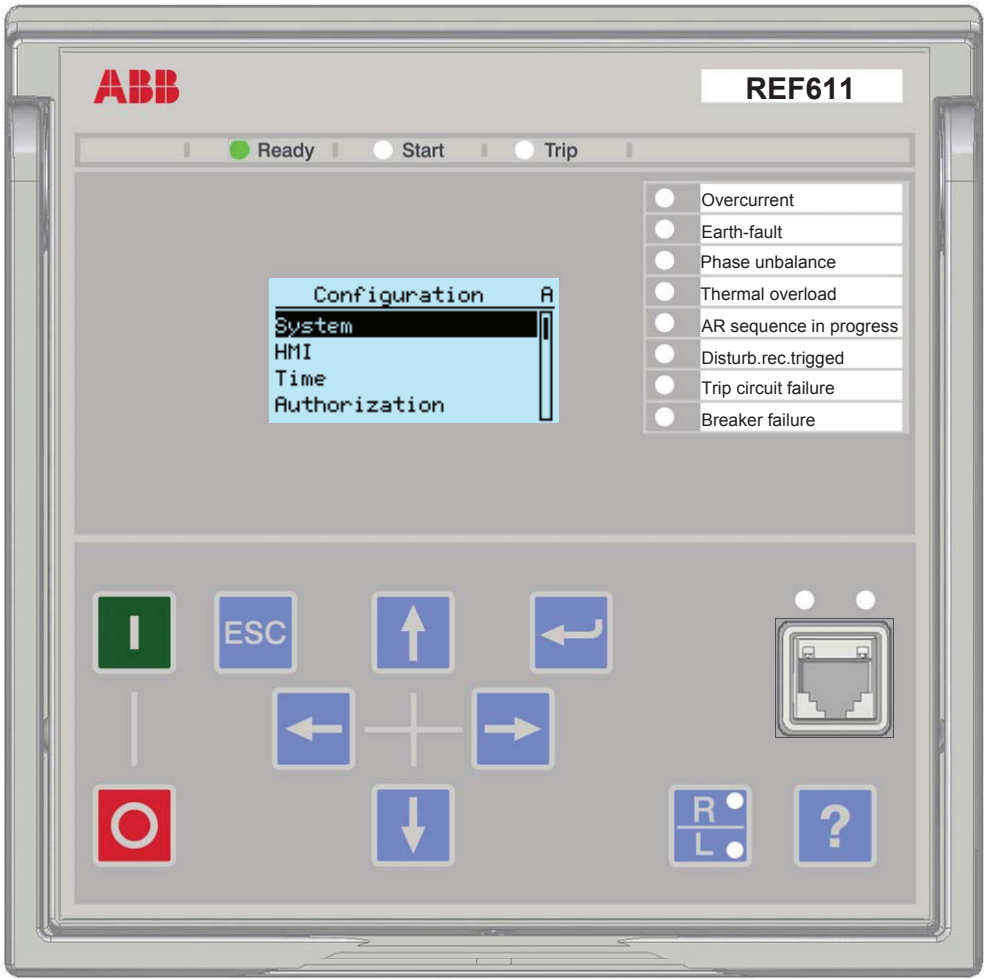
ABB

REF611

Ready

Start

Trip

Configuration A

System

HMI

Time

Authorization

Overcurrent

Earth-fault

Phase unbalance

Thermal overload

AR sequence in progress

Disturb.rec.trigged

Trip circuit failure

Breaker failure

I

ESC

O

R

L

?